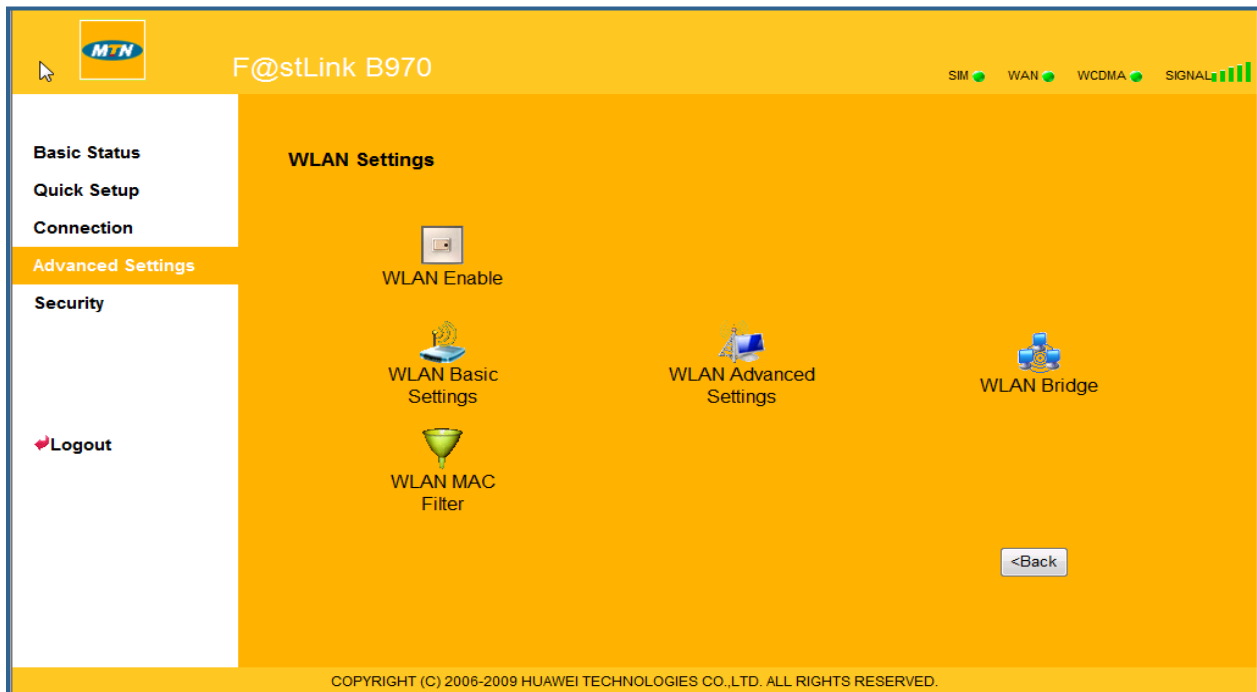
MTN

F@stLink B970

SIM WAN WCDMA SIGNAL

Basic Status
Quick Setup
Connection
Advanced Settings
Security

Logout

WLAN Settings

WLAN Enable

WLAN Basic Settings

WLAN Advanced Settings

WLAN Bridge

WLAN MAC Filter

<Back

COPYRIGHT (C) 2006-2009 HUAWEI TECHNOLOGIES CO.,LTD. ALL RIGHTS RESERVED.